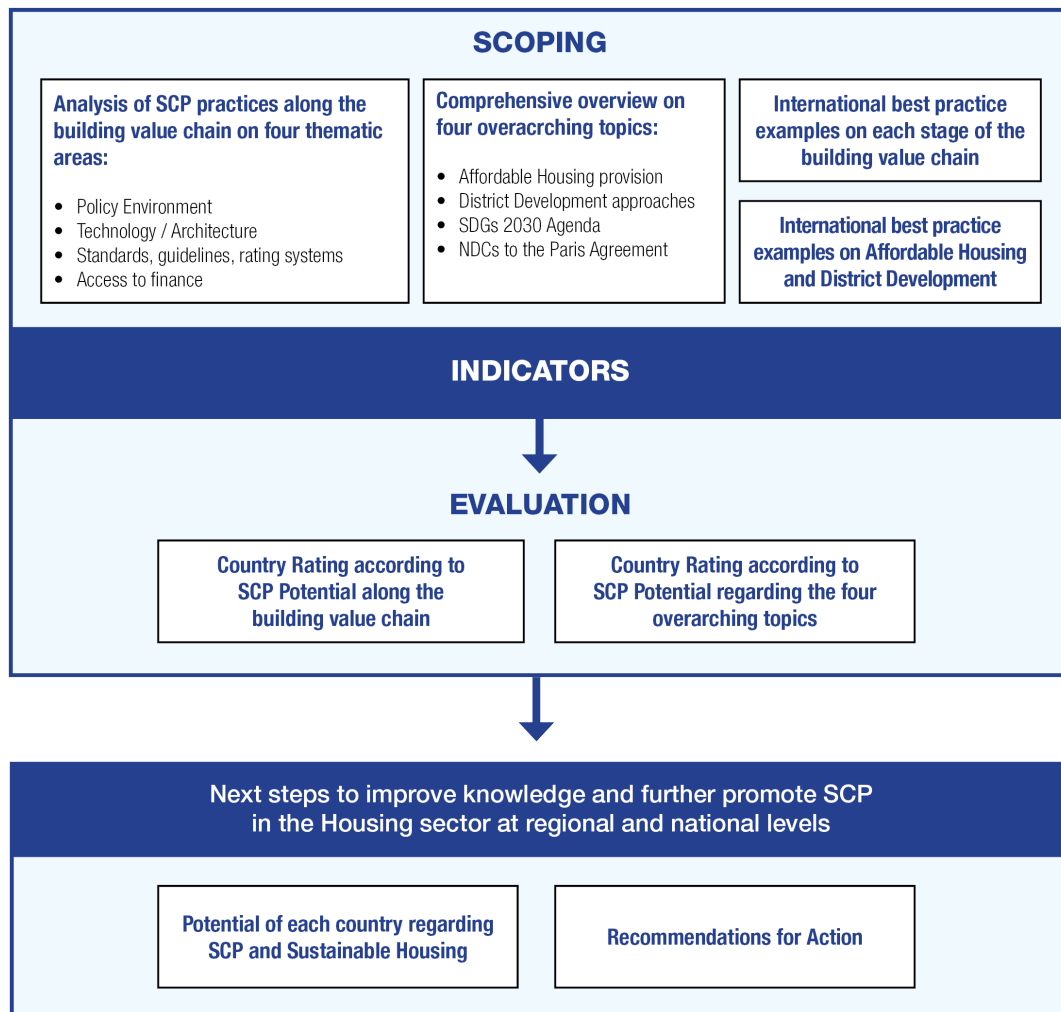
SCOPING

Analysis of SCP practices along the building value chain on four thematic areas:

- Policy Environment
- Technology / Architecture
- Standards, guidelines, rating systems
- Access to finance

Comprehensive overview on four overacrching topics:

- Affordable Housing provision
- District Development approaches
- SDGs 2030 Agenda
- NDCs to the Paris Agreement

International best practice examples on each stage of the building value chain

International best practice examples on Affordable Housing and District Development

INDICATORS

EVALUATION

Country Rating according to SCP Potential along the building value chain

Country Rating according to SCP Potential regarding the four overarching topics

Next steps to improve knowledge and further promote SCP in the Housing sector at regional and national levels

Potential of each country regarding SCP and Sustainable Housing

Recommendations for Action